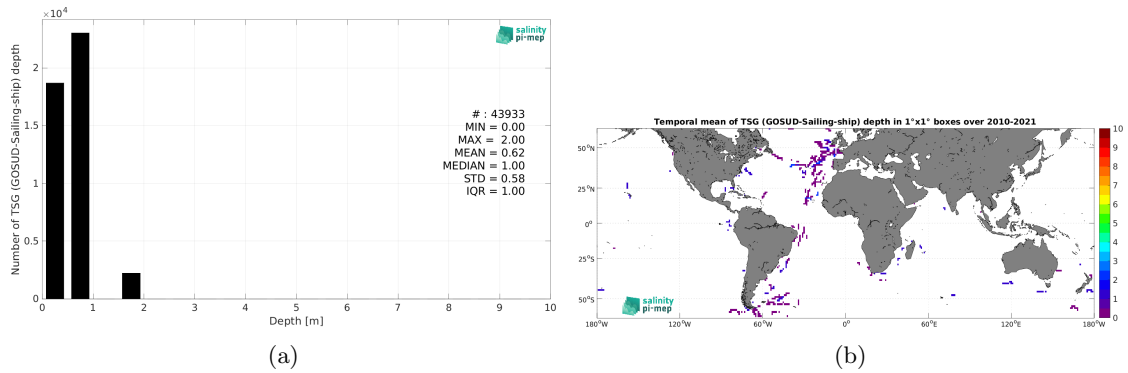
$\times10^4$

salinity pi-mep

Number of TSG (GOSUD-Sailing-ship) depth

2
1.5
1
0.5
0

# : 43933
MIN = 0.00
MAX = 2.00
MEAN = 0.62
MEDIAN = 1.00
STD = 0.58
IQR = 1.00

0 1 2 3 4 5 6 7 8 9 10
Depth [m]

(a)

Temporal mean of TSG (GOSUD-Sailing-ship) depth in 1°x1° boxes over 2010-2021

50°N
25°N
0°
25°S
50°S

180°W 120°W 60°W 0° 60°E 120°E 180°W

10
9
8
7
6
5
4
3
2
1
0

salinity pi-mep

(b)